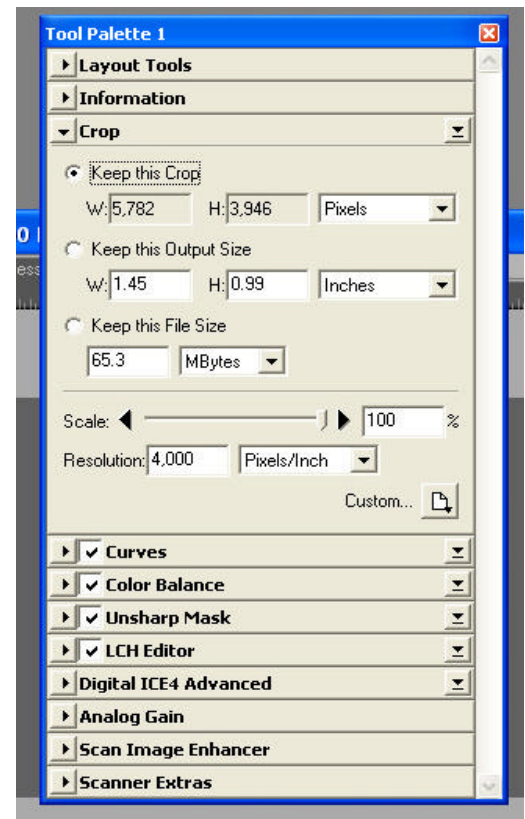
Tool Palette 1

Layout Tools

Information

Crop

Keep this Crop

W: 5,782 H: 3,946 Pixels

Keep this Output Size

W: 1.45 H: 0.99 Inches

Keep this File Size

65.3 MBytes

Scale: 100 %

Resolution: 4,000 Pixels/Inch

Custom...

Curves

Color Balance

Unsharp Mask

LCH Editor

Digital ICE4 Advanced

Analog Gain

Scan Image Enhancer

Scanner Extras